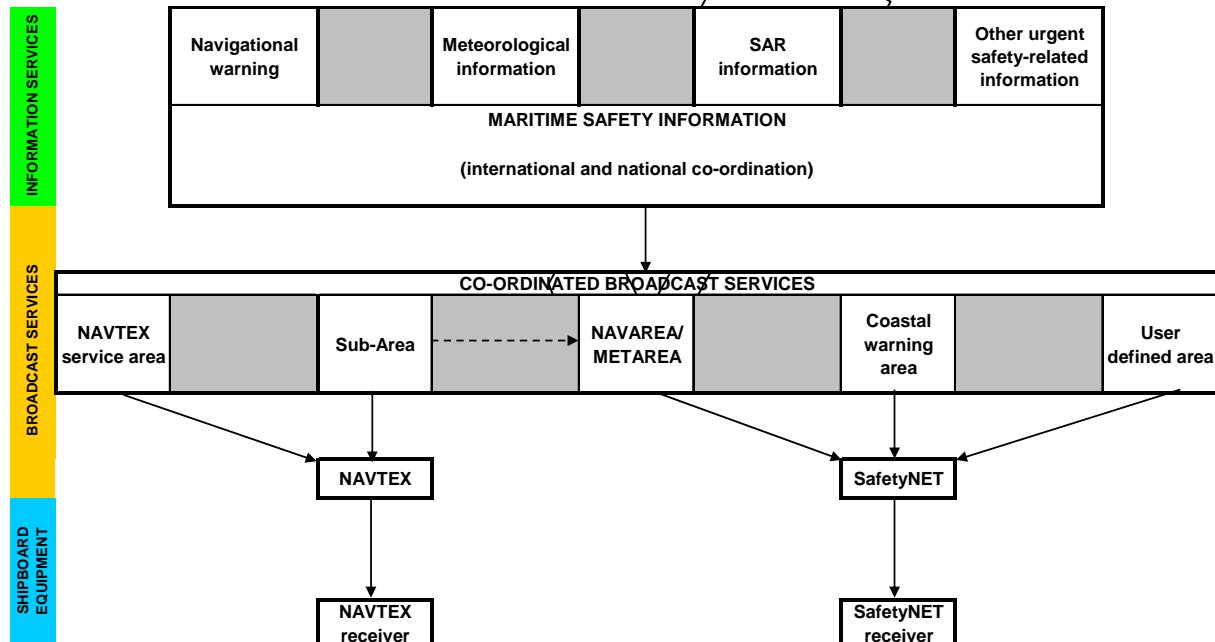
INFORMATION SERVICES

Navigational warning

Meteorological information

SAR information

Other urgent safety-related information

MARITIME SAFETY INFORMATION

(international and national co-ordination)

BROADCAST SERVICES

CO-ORDINATED BROADCAST SERVICES

NAVTEX service area

Sub-Area

NAVAREA/ METAREA

Coastal warning area

User defined area

NAVTEX

SafetyNET

SHIPBOARD EQUIPMENT

NAVTEX receiver

SafetyNET receiver